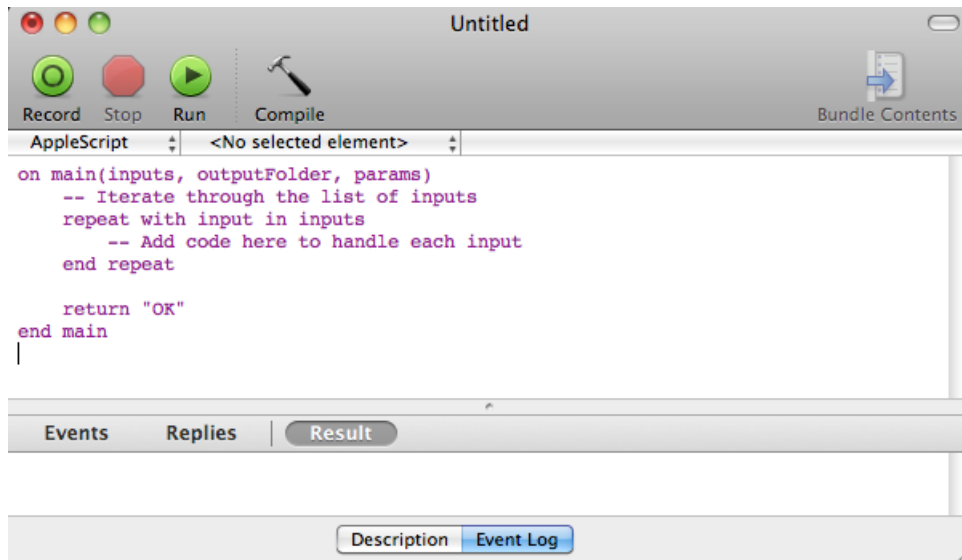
Untitled

Record Stop Run Compile Bundle Contents

AppleScript <No selected element>

on main(inputs, outputFolder, params)
    -- Iterate through the list of inputs
    repeat with input in inputs
        -- Add code here to handle each input
    end repeat

    return "OK"
end main

Events Replies Result

Description Event Log